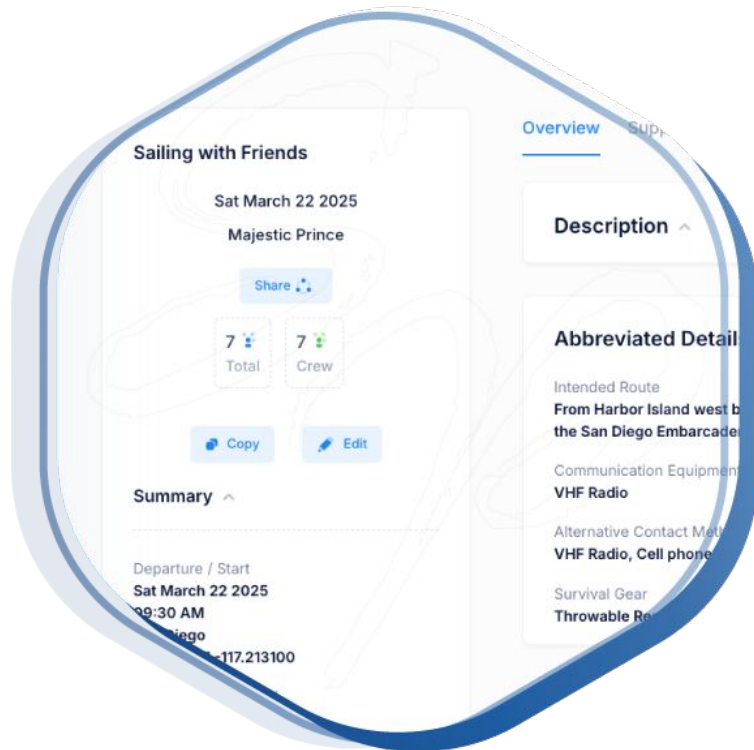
Sailing with Friends

Sat March 22 2025

Majestic Prince

Share

7
Total

7
Crew

Copy

Edit

Summary

Departure / Start
Sat March 22 2025
09:30 AM
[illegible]iego
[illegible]-117.213100

Overview Sup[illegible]

Description

Abbreviated Detail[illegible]

Intended Route
From Harbor Island west b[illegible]
the San Diego Embarcade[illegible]

Communication Equipmen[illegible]
VHF Radio

Alternative Contact Met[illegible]
VHF Radio, Cell phone

Survival Gear
Throwable R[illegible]